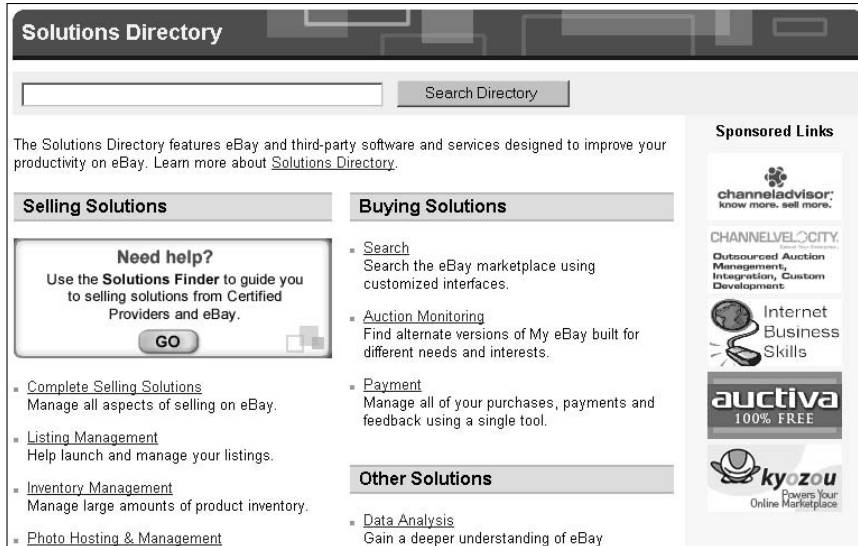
Solutions Directory

Search Directory

The Solutions Directory features eBay and third-party software and services designed to improve your productivity on eBay. Learn more about Solutions Directory.

Sponsored Links

Selling Solutions

Need help?
Use the Solutions Finder to guide you to selling solutions from Certified Providers and eBay.
GO

Complete Selling Solutions
Manage all aspects of selling on eBay.

Listing Management
Help launch and manage your listings.

Inventory Management
Manage large amounts of product inventory.

Photo Hosting & Management

Buying Solutions

Search
Search the eBay marketplace using customized interfaces.

Auction Monitoring
Find alternate versions of My eBay built for different needs and interests.

Payment
Manage all of your purchases, payments and feedback using a single tool.

Other Solutions

Data Analysis
Gain a deeper understanding of eBay

channeladvisor know more. sell more.

CHANNELVELOCITY
Outsourced Auction Management, Integration, Custom Development

Internet Business Skills

auctiva 100% FREE

kyozou Powers Your Online Marketplace